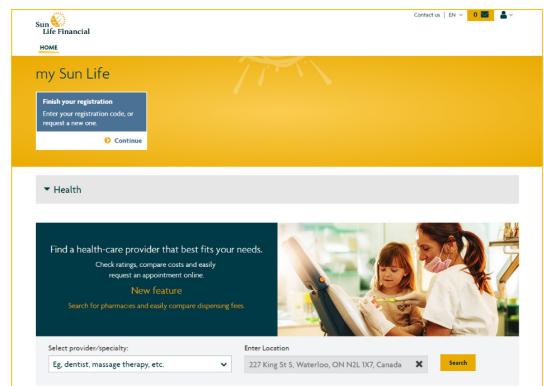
Sun Life Financial

Contact us | EN 0

HOME

my Sun Life

Finish your registration

Enter your registration code, or request a new one.

Continue

Health

Find a health-care provider that best fits your needs.

Check ratings, compare costs and easily request an appointment online.

New feature

Search for pharmacies and easily compare dispensing fees.

Select provider/specialty:

Eg, dentist, massage therapy, etc.

Enter Location

227 King St S, Waterloo, ON N2L 1X7, Canada

Search